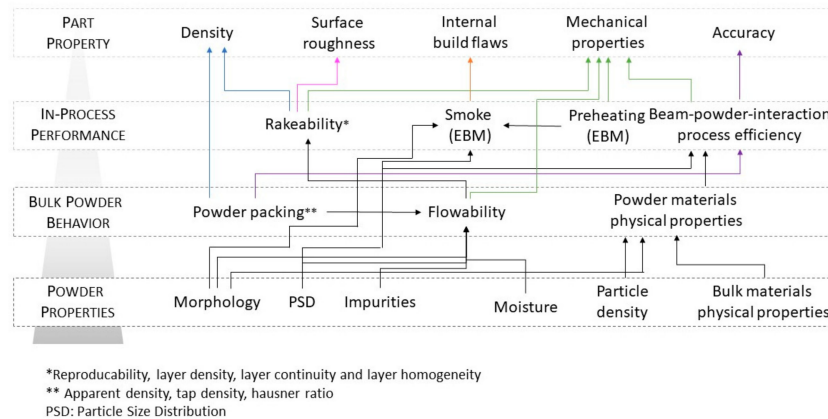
PART PROPERTY

Density

Surface roughness

Internal build flaws

Mechanical properties

Accuracy

IN-PROCESS PERFORMANCE

Rakeability*

Smoke (EBM)

Preheating (EBM)

Beam-powder-interaction process efficiency

BULK POWDER BEHAVIOR

Powder packing**

Flowability

Powder materials physical properties

POWDER PROPERTIES

Morphology

PSD

Impurities

Moisture

Particle density

Bulk materials physical properties

*Reproducability, layer density, layer continuity and layer homogeneity
** Apparent density, tap density, hausner ratio
PSD: Particle Size Distribution